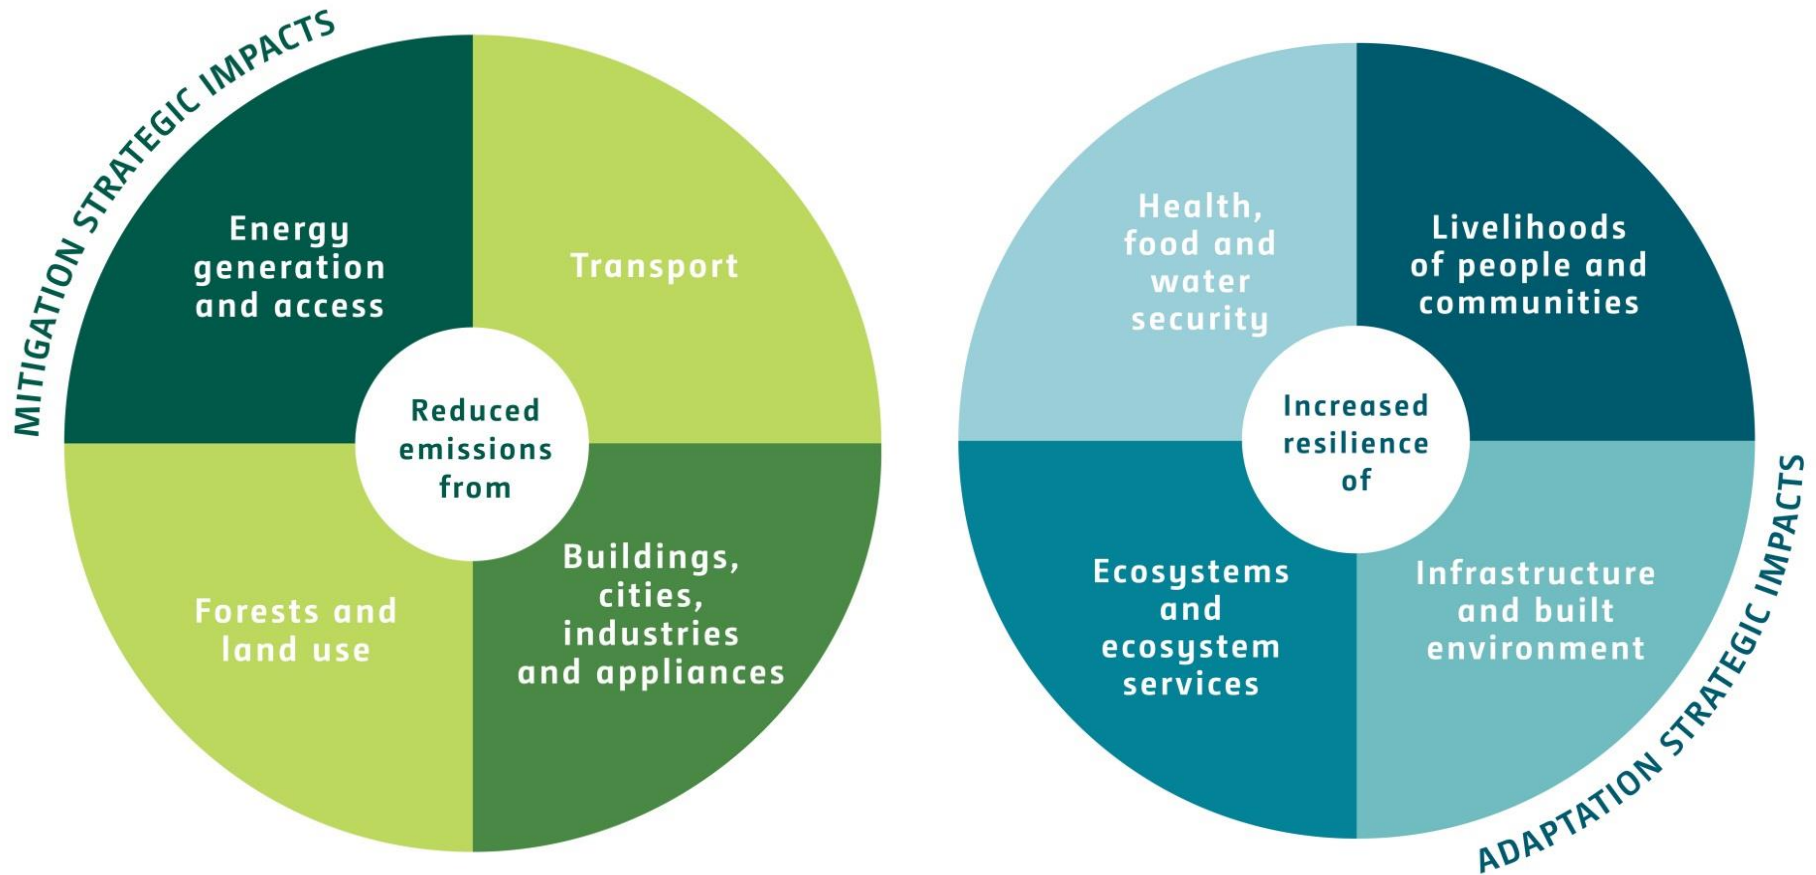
MITIGATION STRATEGIC IMPACTS

Energy generation and access

Transport

Reduced emissions from

Forests and land use

Buildings, cities, industries and appliances

Health, food and water security

Livelihoods of people and communities

Increased resilience of

Ecosystems and ecosystem services

Infrastructure and built environment

ADAPTATION STRATEGIC IMPACTS